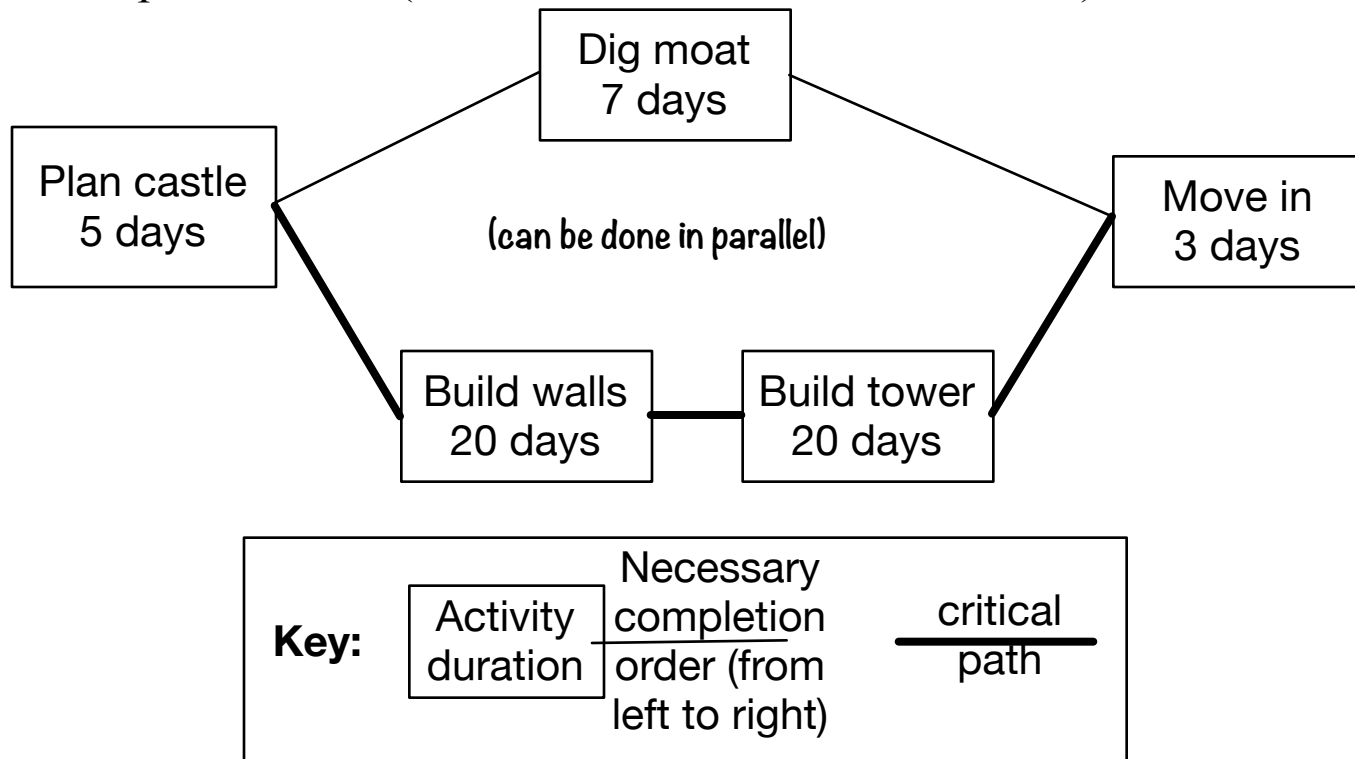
Dig moat
7 days

Plan castle
5 days

(can be done in parallel)

Move in
3 days

Build walls
20 days

Build tower
20 days

Key:

Activity
duration

Necessary completion order (from left to right)

critical path